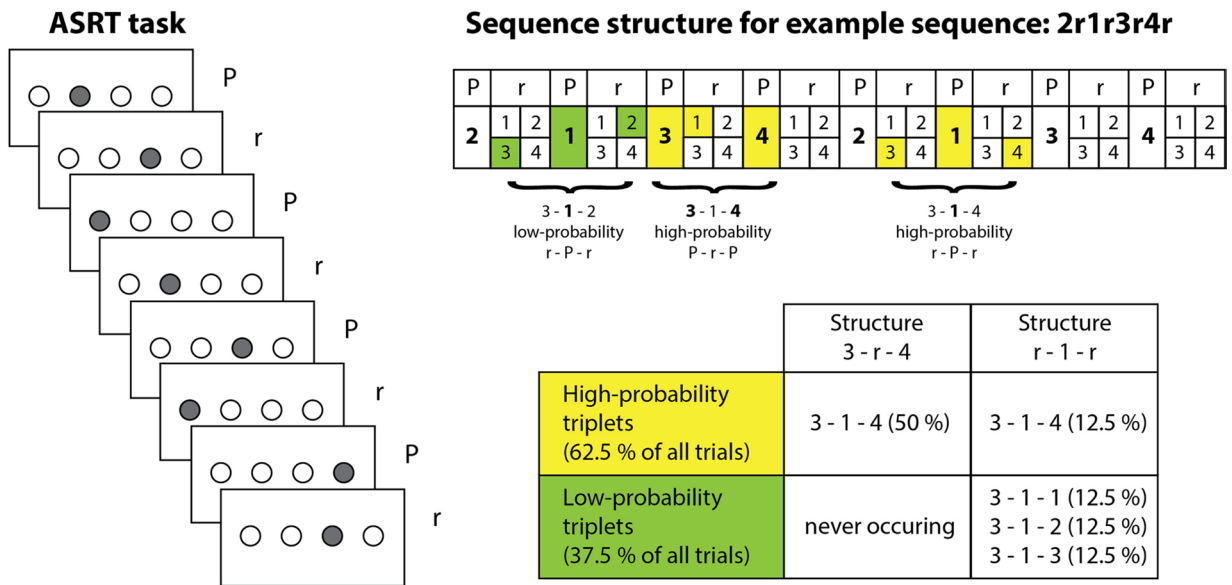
ASRT task

P
r
P
r
P
r
P
r

Sequence structure for example sequence: 2r1r3r4r

| P | r | P | r | P | r | P | r | P | r | P | r | P | r | P | r |
|---|---|---|---|---|---|---|---|---|---|---|---|---|---|---|---|
| 2 | 1 2 3 4 | 1 | 1 2 3 4 | 3 | 1 2 3 4 | 4 | 1 2 3 4 | 2 | 1 2 3 4 | 1 | 1 2 3 4 | 3 | 1 2 3 4 | 4 | 1 2 3 4 |

3 - 1 - 2
low-probability
r - P - r

3 - 1 - 4
high-probability
P - r - P

3 - 1 - 4
high-probability
r - P - r

| | Structure 3 - r - 4 | Structure r - 1 - r |
|---|---|---|
| High-probability triplets (62.5 % of all trials) | 3 - 1 - 4 (50 %) | 3 - 1 - 4 (12.5 %) |
| Low-probability triplets (37.5 % of all trials) | never occuring | 3 - 1 - 1 (12.5 %) 3 - 1 - 2 (12.5 %) 3 - 1 - 3 (12.5 %) |